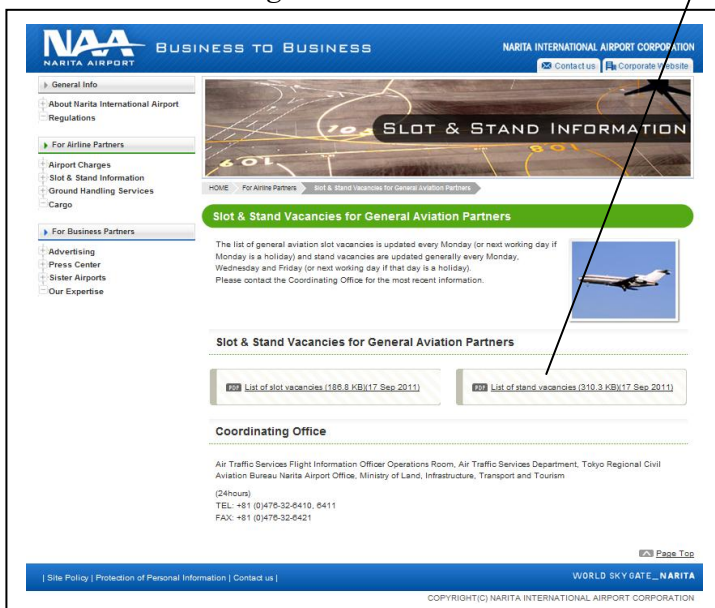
NAA NARITA AIRPORT

BUSINESS TO BUSINESS

NARITA INTERNATIONAL AIRPORT CORPORATION

Contact us | Corporate Website

General Info

About Narita International Airport
Regulations

For Airline Partners

Airport Charges
Slot & Stand Information
Ground Handling Services
Cargo

For Business Partners

Advertising
Press Center
Sister Airports
Our Expertise

SLOT & STAND INFORMATION

HOME > For Airline Partners > Slot & Stand Vacancies for General Aviation Partners

Slot & Stand Vacancies for General Aviation Partners

The list of general aviation slot vacancies is updated every Monday (or next working day if Monday is a holiday) and stand vacancies are updated generally every Monday, Wednesday and Friday (or next working day if that day is a holiday).
Please contact the Coordinating Office for the most recent information.

Slot & Stand Vacancies for General Aviation Partners

PDF List of slot vacancies (186.8 KB)(17 Sep 2011)

PDF List of stand vacancies (310.3 KB)(17 Sep 2011)

Coordinating Office

Air Traffic Services Flight Information Officer Operations Room, Air Traffic Services Department, Tokyo Regional Civil Aviation Bureau Narita Airport Office, Ministry of Land, Infrastructure, Transport and Tourism

(24hours)
TEL: +81 (0)476-32-6410, 6411
FAX: +81 (0)476-32-6421

Page Top

| Site Policy | Protection of Personal Information | Contact us |

WORLD SKY GATE_NARITA

COPYRIGHT(C) NARITA INTERNATIONAL AIRPORT CORPORATION